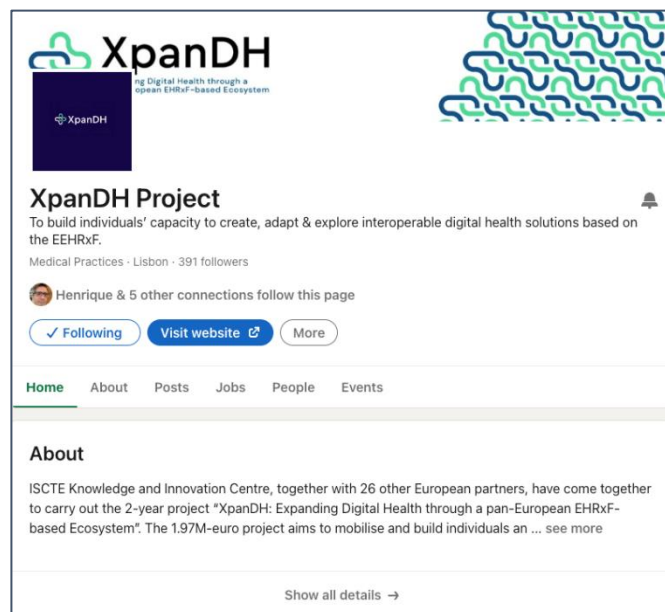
XpanDH
ng Digital Health through a
opean EHRxF-based Ecosystem

XpanDH

XpanDH Project
To build individuals' capacity to create, adapt & explore interoperable digital health solutions based on the EEHRxF.
Medical Practices · Lisbon · 391 followers

Henrique & 5 other connections follow this page

✓ Following
Visit website
More

Home
About
Posts
Jobs
People
Events

About
ISCTE Knowledge and Innovation Centre, together with 26 other European partners, have come together to carry out the 2-year project "XpanDH: Expanding Digital Health through a pan-European EHRxF-based Ecosystem". The 1.97M-euro project aims to mobilise and build individuals an ... see more

Show all details →